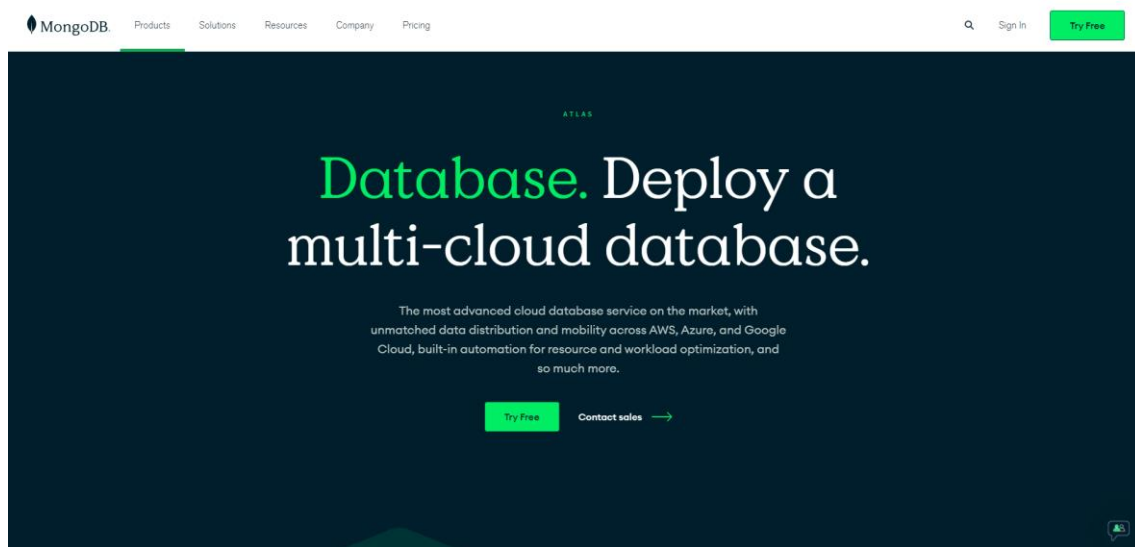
MongoDB. Products Solutions Resources Company Pricing Sign In Try Free

ATLAS

Database. Deploy a multi-cloud database.

The most advanced cloud database service on the market, with unmatched data distribution and mobility across AWS, Azure, and Google Cloud, built-in automation for resource and workload optimization, and so much more.

Try Free Contact sales